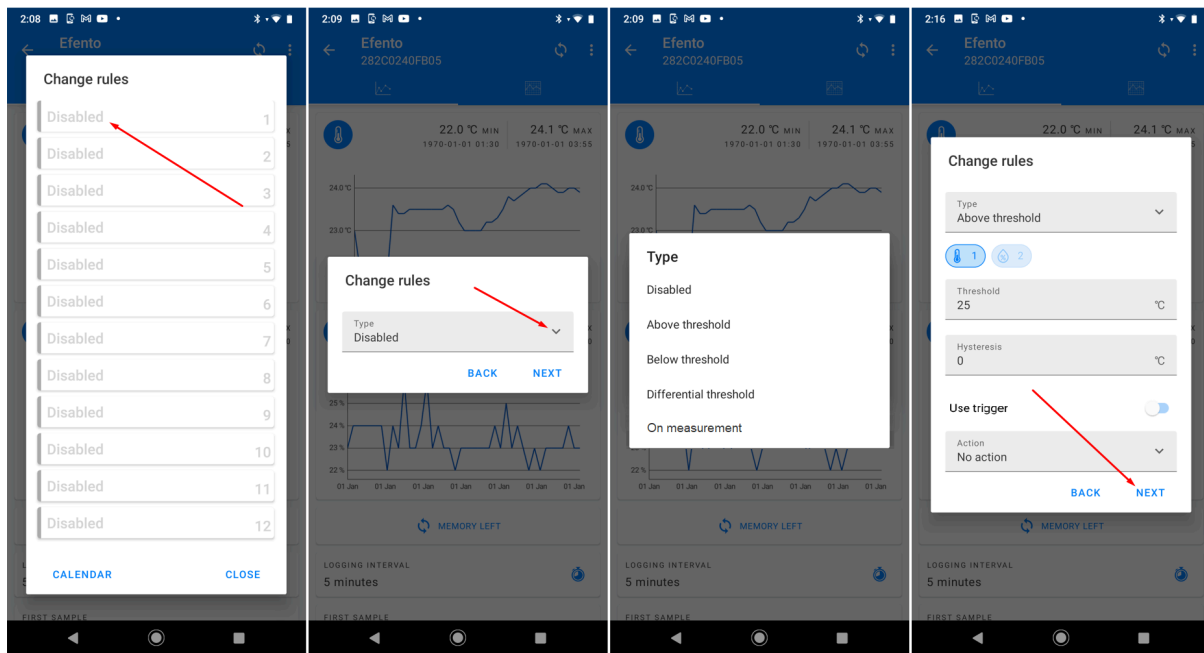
2:08

Efento

Change rules

Disabled 1
Disabled 2
Disabled 3
Disabled 4
Disabled 5
Disabled 6
Disabled 7
Disabled 8
Disabled 9
Disabled 10
Disabled 11
Disabled 12

CALENDAR CLOSE

FIRST SAMPLE

2:09

Efento
282C0240FB05

22.0 ℃ MIN 1970-01-01 01:30
24.1 ℃ MAX 1970-01-01 03:55

24.0 ℃
23.0 ℃

Change rules

Type
Disabled

BACK NEXT

25 %
24 %
23 %
22 %
01 Jan 01 Jan 01 Jan 01 Jan 01 Jan 01 Jan 01 Jan

MEMORY LEFT

LOGGING INTERVAL
5 minutes

FIRST SAMPLE

2:09

Efento
282C0240FB05

22.0 ℃ MIN 1970-01-01 01:30
24.1 ℃ MAX 1970-01-01 03:55

24.0 ℃
23.0 ℃

Type

Disabled
Above threshold
Below threshold
Differential threshold
On measurement

22 %
01 Jan 01 Jan 01 Jan 01 Jan 01 Jan 01 Jan 01 Jan

MEMORY LEFT

LOGGING INTERVAL
5 minutes

FIRST SAMPLE

2:16

Efento
282C0240FB05

22.0 ℃ MIN
24.1 ℃ MAX

Change rules

Type
Above threshold

1 2

Threshold
25 ℃

Hysteresis
0 ℃

Use trigger

Action
No action

BACK NEXT

MEMORY LEFT

LOGGING INTERVAL
5 minutes

FIRST SAMPLE